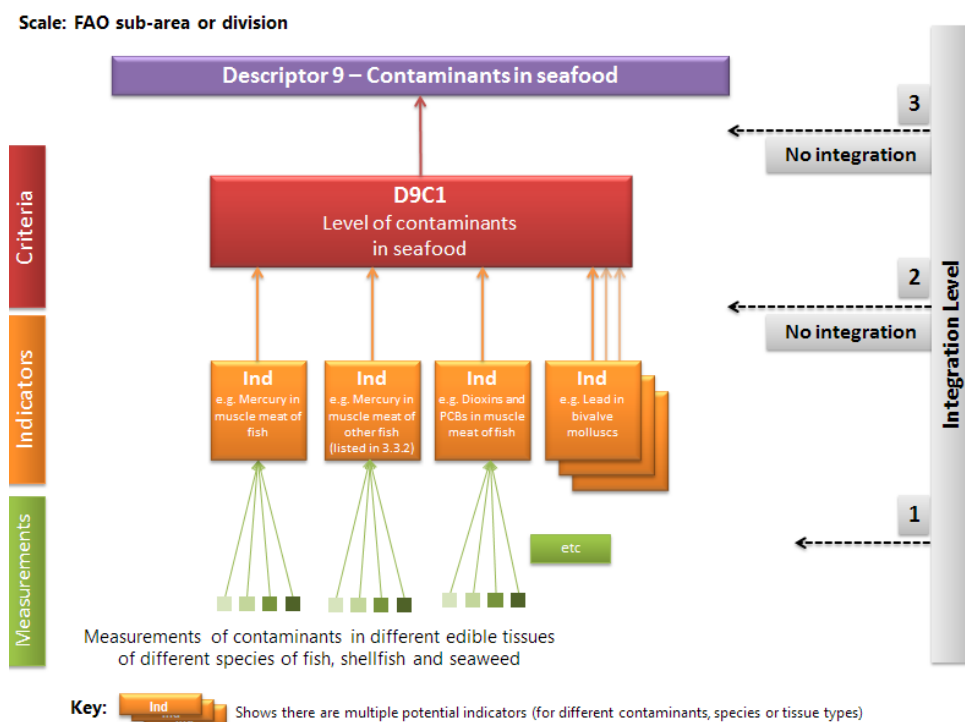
Scale: FAO sub-area or division

Descriptor 9 – Contaminants in seafood

3

No integration

Criteria

D9C1
Level of contaminants in seafood

2

No integration

Integration Level

Indicators

Ind
e.g. Mercury in muscle meat of fish

Ind
e.g. Mercury in muscle meat of other fish (listed in 3.3.2)

Ind
e.g. Dioxins and PCBs in muscle meat of fish

Ind
e.g. Lead in bivalve molluscs

1

Measurements

etc

Measurements of contaminants in different edible tissues of different species of fish, shellfish and seaweed

Key: Ind Shows there are multiple potential indicators (for different contaminants, species or tissue types)